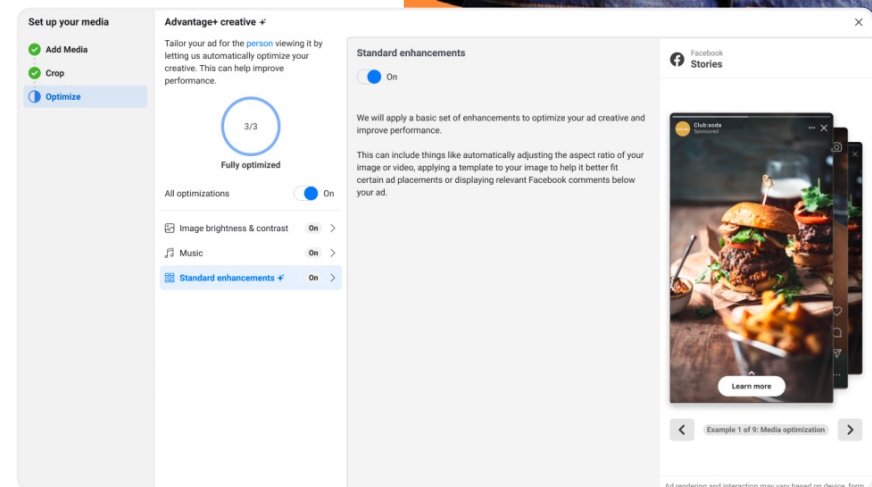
Set up your media

Add Media

Crop

Optimize

Advantage+ creative

Tailor your ad for the person viewing it by letting us automatically optimize your creative. This can help improve performance.

3/3

Fully optimized

All optimizations On

Image brightness & contrast On

Music On

Standard enhancements On

Standard enhancements

On

We will apply a basic set of enhancements to optimize your ad creative and improve performance.

This can include things like automatically adjusting the aspect ratio of your image or video, applying a template to your image to help it better fit certain ad placements or displaying relevant Facebook comments below your ad.

Facebook
Stories

Club soda
Sponsored

Learn more

Example 1 of 9: Media optimization

Ad rendering and interaction may vary based on device, form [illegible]